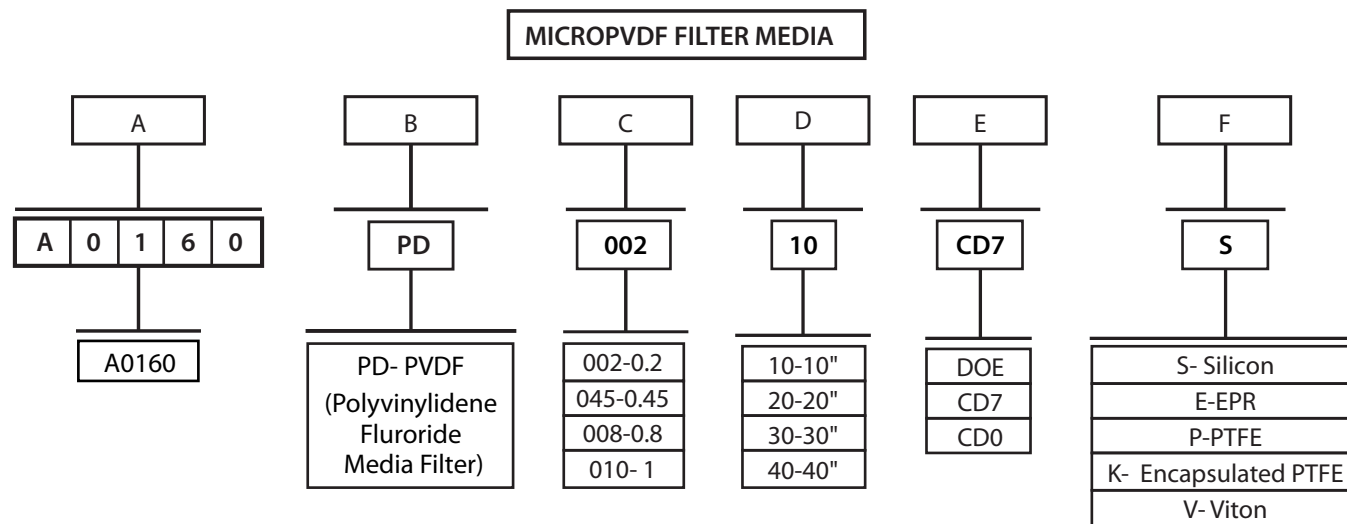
MICROPVDF FILTER MEDIA

A

| A | 0 | 1 | 6 | 0 |
|---|---|---|---|---|

A0160

B

PD

PD- PVDF (Polyvinylidene Fluroride Media Filter)

C

002

002-0.2
045-0.45
008-0.8
010- 1

D

10

10-10"
20-20"
30-30"
40-40"

E

CD7

DOE
CD7
CD0

F

S

S- Silicon
E-EPR
P-PTFE
K- Encapsulated PTFE
V- Viton